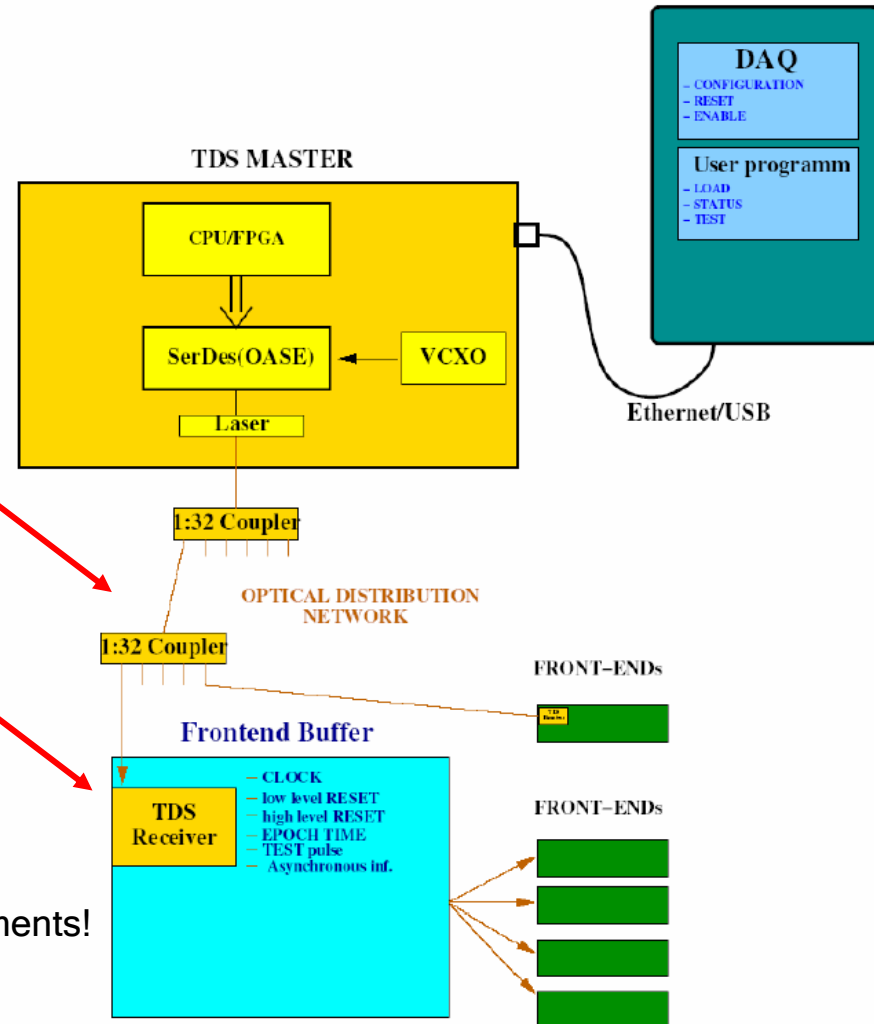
DAQ
- CONFIGURATION
- RESET
- ENABLE

User programm
- LOAD
- STATUS
- TEST

TDS MASTER

CPU/FPGA

SerDes(OASE)

VCXO

Laser

Ethernet/USB

1:32 Coupler

OPTICAL DISTRIBUTION NETWORK

1:32 Coupler

FRONT-ENDs

TDS Receiver

Frontend Buffer

TDS Receiver

- CLOCK
- low level RESET
- high level RESET
- EPOCH TIME
- TEST pulse
- Asynchronous inf.

FRONT-ENDs

nents!